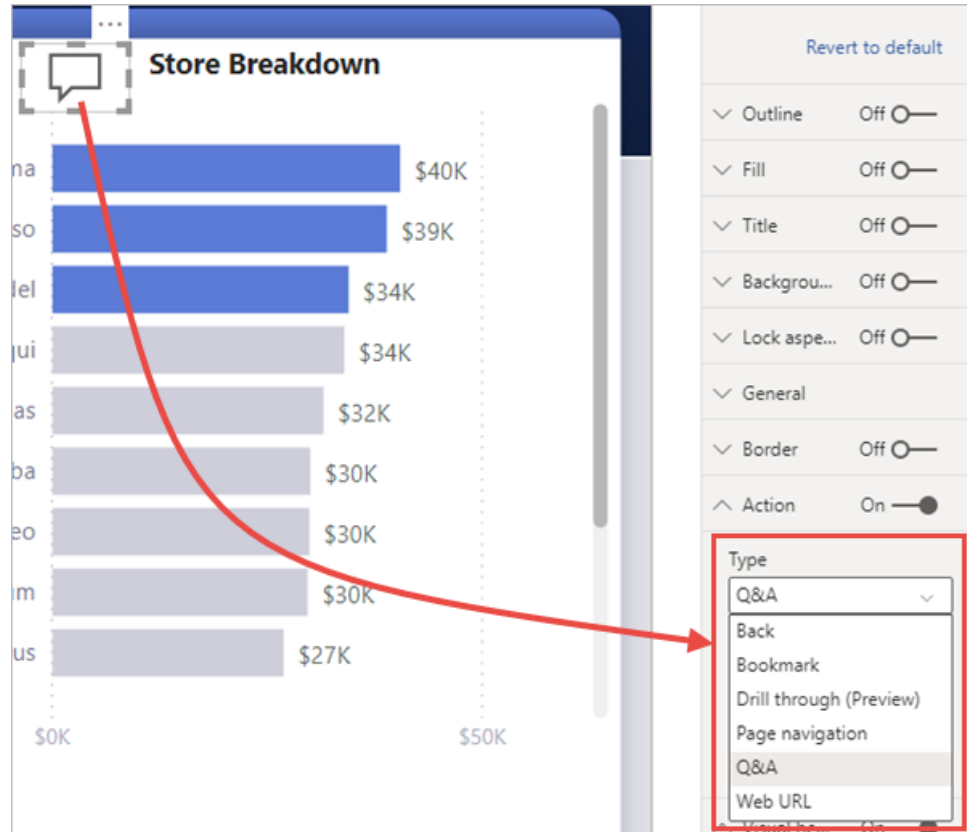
...

Store Breakdown

na $40K
so $39K
del $34K
ui $34K
as $32K
ba $30K
eo $30K
m $30K
us $27K

$0K $50K

Revert to default

Outline Off
Fill Off
Title Off
Backgrou... Off
Lock aspe... Off
General
Border Off
Action On

Type
Q&A
Back
Bookmark
Drill through (Preview)
Page navigation
Q&A
Web URL